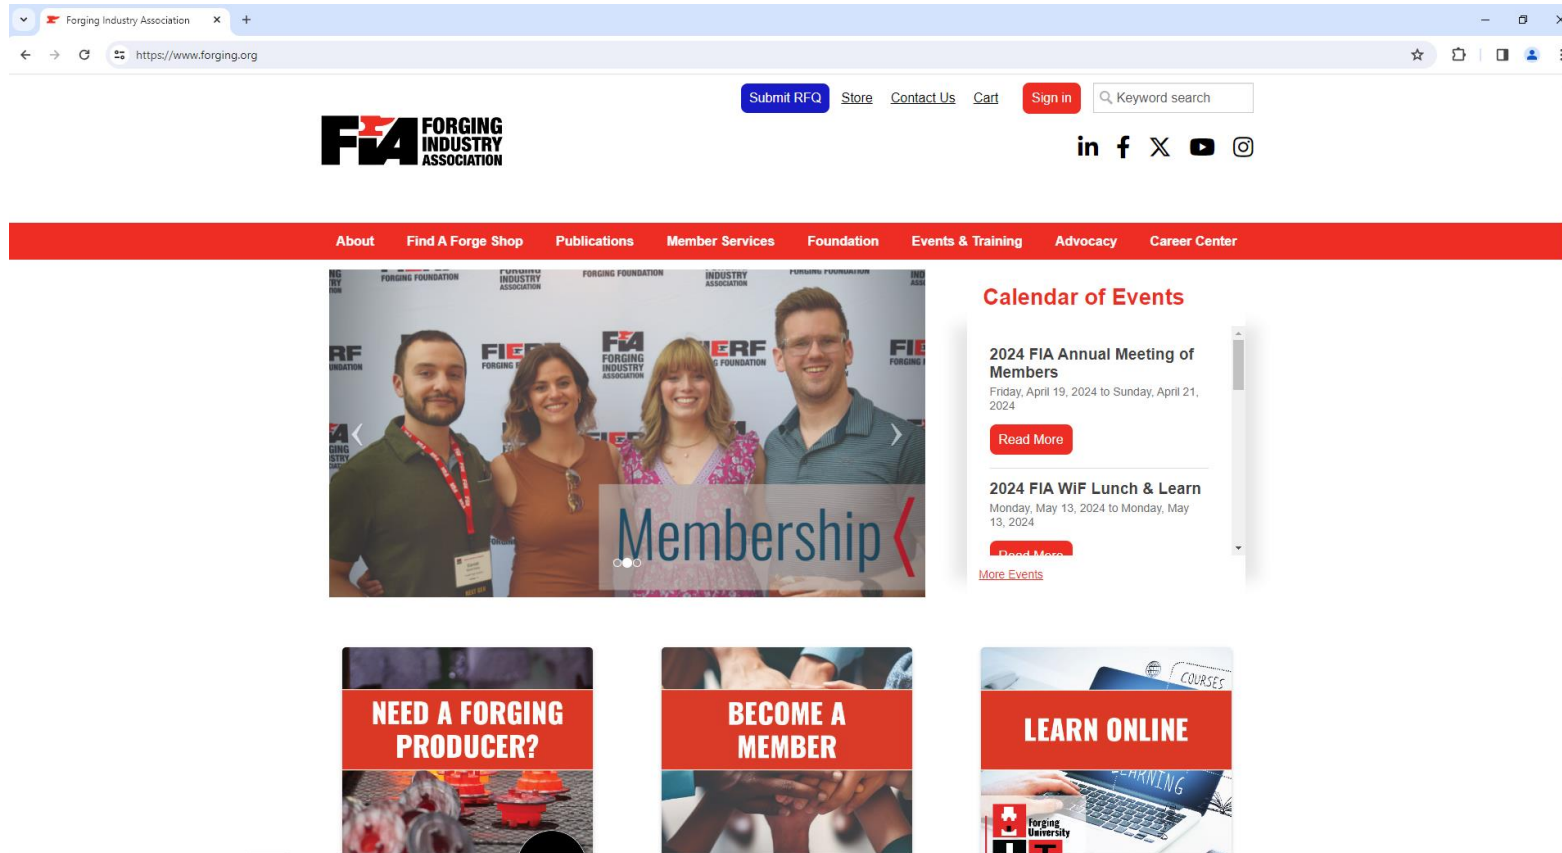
Forging Industry Association

https://www.forging.org

Submit RFQ Store Contact Us Cart Sign in Keyword search

FIA FORGING INDUSTRY ASSOCIATION

About Find A Forge Shop Publications Member Services Foundation Events & Training Advocacy Career Center

FORGING FOUNDATION FORGING INDUSTRY ASSOCIATION FIERF FORGING FOUNDATION

Membership

Calendar of Events

2024 FIA Annual Meeting of Members
Friday, April 19, 2024 to Sunday, April 21, 2024
Read More

2024 FIA WiF Lunch & Learn
Monday, May 13, 2024 to Monday, May 13, 2024
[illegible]

More Events

NEED A FORGING PRODUCER?

BECOME A MEMBER

COURSES
LEARN ONLINE
LEARNING
Forging University